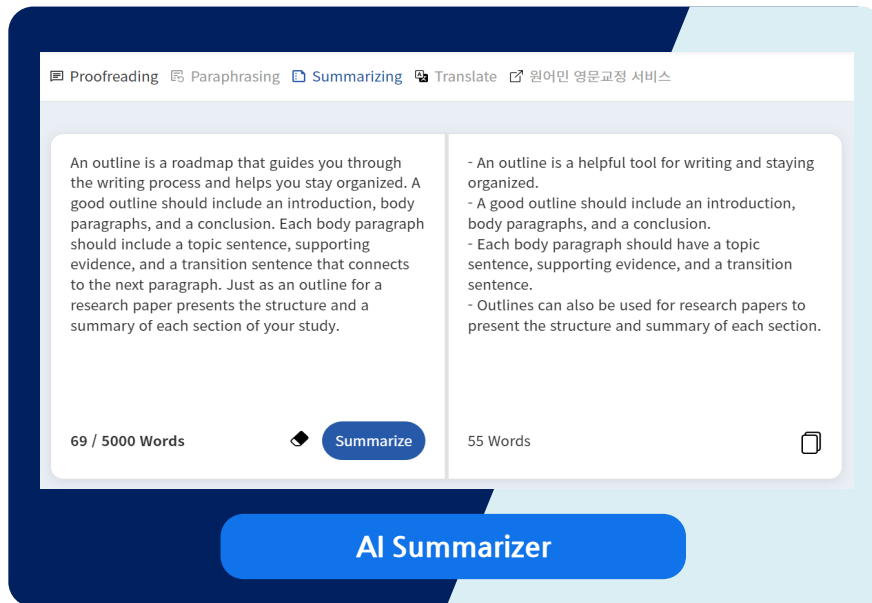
Proofreading Paraphrasing Summarizing Translate 원어민 영문교정 서비스

An outline is a roadmap that guides you through the writing process and helps you stay organized. A good outline should include an introduction, body paragraphs, and a conclusion. Each body paragraph should include a topic sentence, supporting evidence, and a transition sentence that connects to the next paragraph. Just as an outline for a research paper presents the structure and a summary of each section of your study.

69 / 5000 Words

Summarize

- An outline is a helpful tool for writing and staying organized.
- A good outline should include an introduction, body paragraphs, and a conclusion.
- Each body paragraph should have a topic sentence, supporting evidence, and a transition sentence.
- Outlines can also be used for research papers to present the structure and summary of each section.

55 Words

AI Summarizer